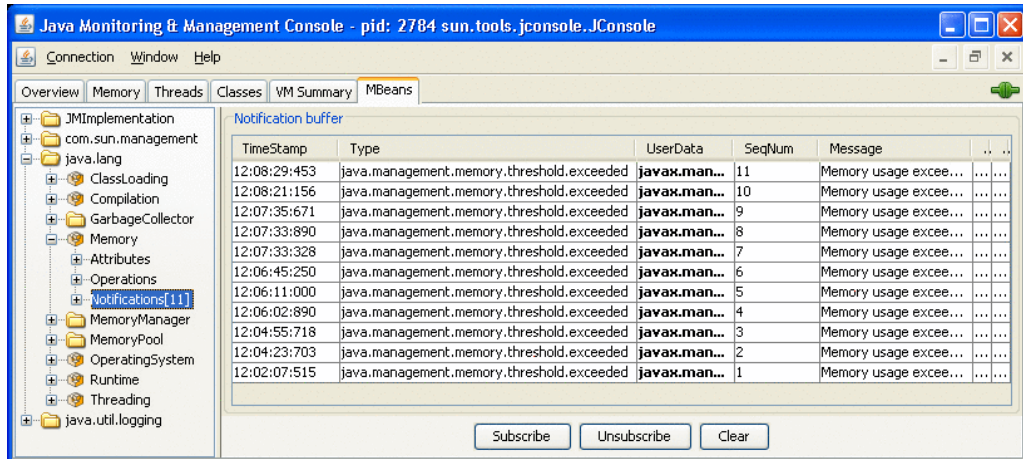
Java Monitoring & Management Console - pid: 2784 sun.tools.jconsole.JConsole

Connection Window Help

Overview | Memory | Threads | Classes | VM Summary | MBeans

JMImplementation
com.sun.management
java.lang
ClassLoading
Compilation
GarbageCollector
Memory
Attributes
Operations
Notifications[11]
MemoryManager
MemoryPool
OperatingSystem
Runtime
Threading
java.util.logging

Notification buffer

| TimeStamp | Type | UserData | SeqNum | Message | .. | .. |
|---|---|---|---|---|---|---|
| 12:08:29:453 | java.management.memory.threshold.exceeded | javax.man... | 11 | Memory usage excee... | ... | ... |
| 12:08:21:156 | java.management.memory.threshold.exceeded | javax.man... | 10 | Memory usage excee... | ... | ... |
| 12:07:35:671 | java.management.memory.threshold.exceeded | javax.man... | 9 | Memory usage excee... | ... | ... |
| 12:07:33:890 | java.management.memory.threshold.exceeded | javax.man... | 8 | Memory usage excee... | ... | ... |
| 12:07:33:328 | java.management.memory.threshold.exceeded | javax.man... | 7 | Memory usage excee... | ... | ... |
| 12:06:45:250 | java.management.memory.threshold.exceeded | javax.man... | 6 | Memory usage excee... | ... | ... |
| 12:06:11:000 | java.management.memory.threshold.exceeded | javax.man... | 5 | Memory usage excee... | ... | ... |
| 12:06:02:890 | java.management.memory.threshold.exceeded | javax.man... | 4 | Memory usage excee... | ... | ... |
| 12:04:55:718 | java.management.memory.threshold.exceeded | javax.man... | 3 | Memory usage excee... | ... | ... |
| 12:04:23:703 | java.management.memory.threshold.exceeded | javax.man... | 2 | Memory usage excee... | ... | ... |
| 12:02:07:515 | java.management.memory.threshold.exceeded | javax.man... | 1 | Memory usage excee... | ... | ... |

Subscribe | Unsubscribe | Clear